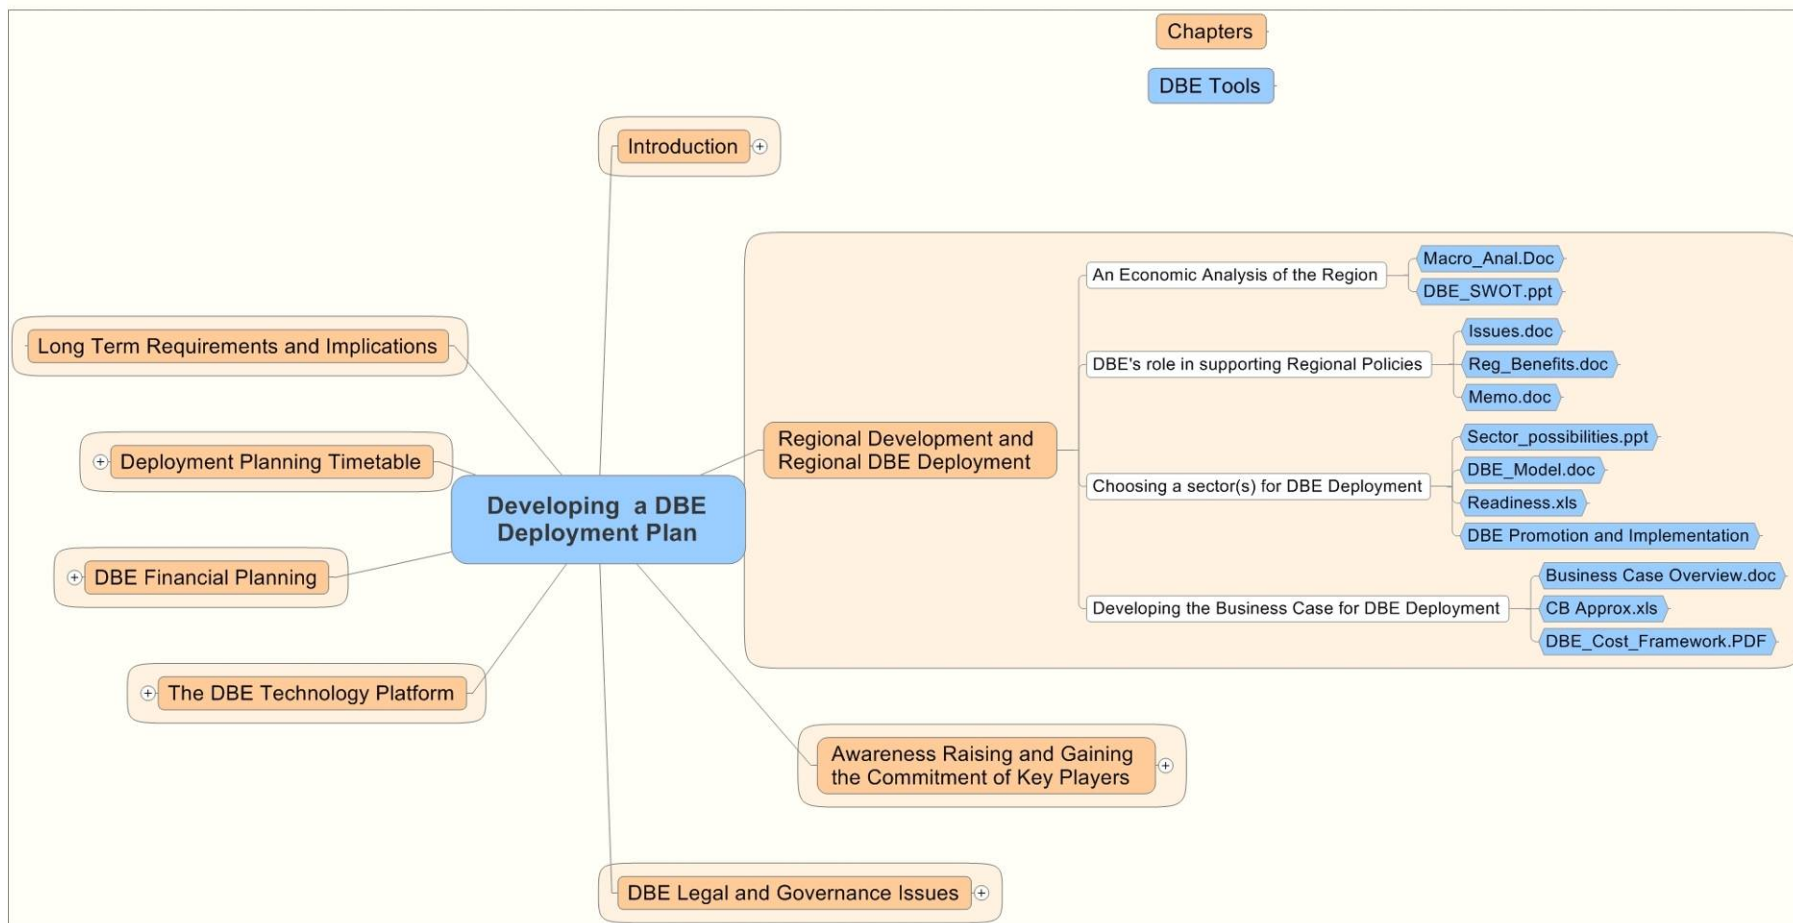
Chapters

DBE Tools

Introduction

Long Term Requirements and Implications

Deployment Planning Timetable

Developing a DBE Deployment Plan

DBE Financial Planning

The DBE Technology Platform

Regional Development and Regional DBE Deployment

An Economic Analysis of the Region

Macro_Anal.Doc

DBE_SWOT.ppt

DBE's role in supporting Regional Policies

Issues.doc

Reg_Benefits.doc

Memo.doc

Choosing a sector(s) for DBE Deployment

Sector_possibilities.ppt

DBE_Model.doc

Readiness.xls

DBE Promotion and Implementation

Developing the Business Case for DBE Deployment

Business Case Overview.doc

CB Approx.xls

DBE_Cost_Framework.PDF

Awareness Raising and Gaining the Commitment of Key Players

DBE Legal and Governance Issues